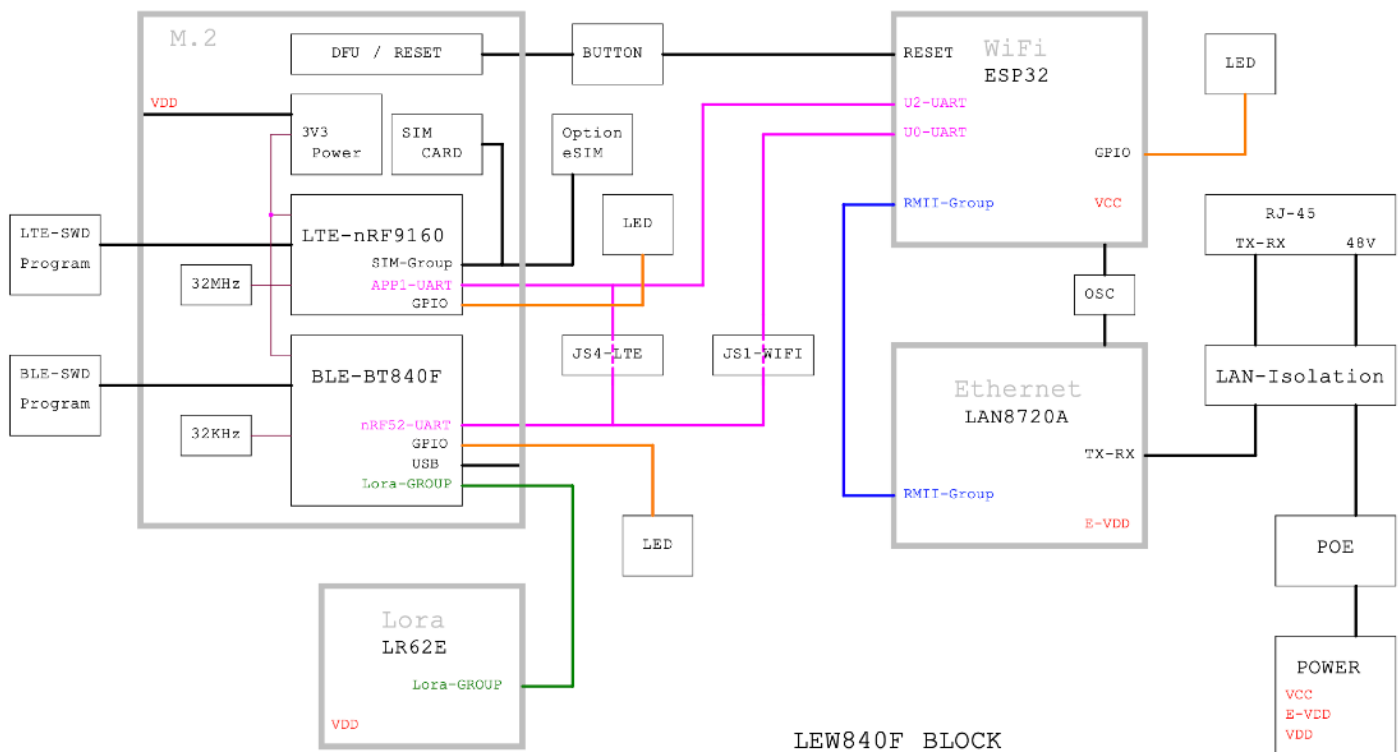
M.2

DFU / RESET

BUTTON

RESET

WiFi

ESP32

LED

VDD

3V3 Power

SIM CARD

Option eSIM

U2-UART

U0-UART

GPIO

LTE-SWD Program

LTE-nRF9160

LED

RMII-Group

VCC

RJ-45

TX-RX

48V

32MHz

SIM-Group

APP1-UART

GPIO

OSC

BLE-SWD Program

BLE-BT840F

JS4-LTE

JS1-WIFI

Ethernet

LAN8720A

LAN-Isolation

32KHz

nRF52-UART

GPIO

USB

Lora-GROUP

TX-RX

RMII-Group

E-VDD

LED

POE

Lora

LR62E

Lora-GROUP

VDD

POWER

VCC

E-VDD

VDD

LEW840F BLOCK